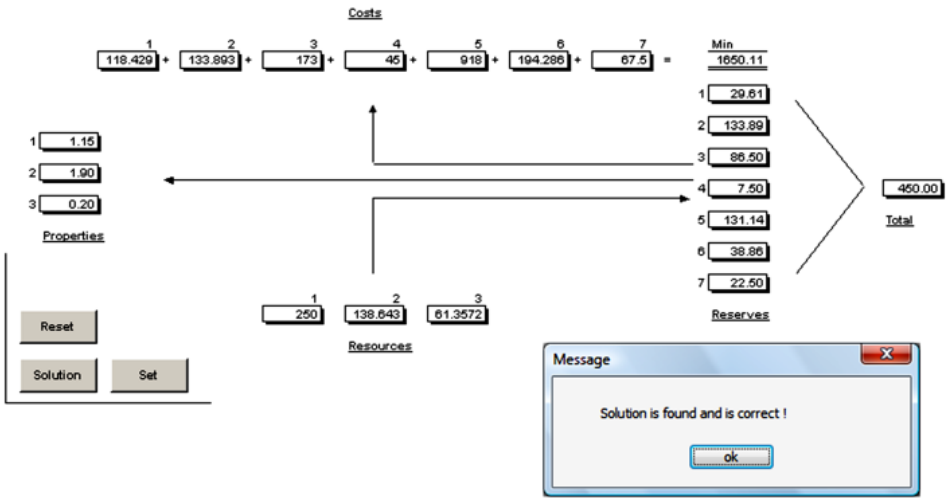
Costs

| 1 | | 2 | | 3 | | 4 | | 5 | | 6 | | 7 | | Min |
|---|---|---|---|---|---|---|---|---|---|---|---|---|---|---|
| 118.429 | + | 133.893 | + | 173 | + | 45 | + | 918 | + | 194.286 | + | 67.5 | = | 1650.11 |

1 29.61
2 133.89
3 86.50
4 7.50
5 131.14
6 38.86
7 22.50

Reserves

450.00
Total

1 1.15
2 1.90
3 0.20

Properties

1 250
2 138.643
3 61.3572

Resources

Reset

Solution

Set

Message

Solution is found and is correct !

ok